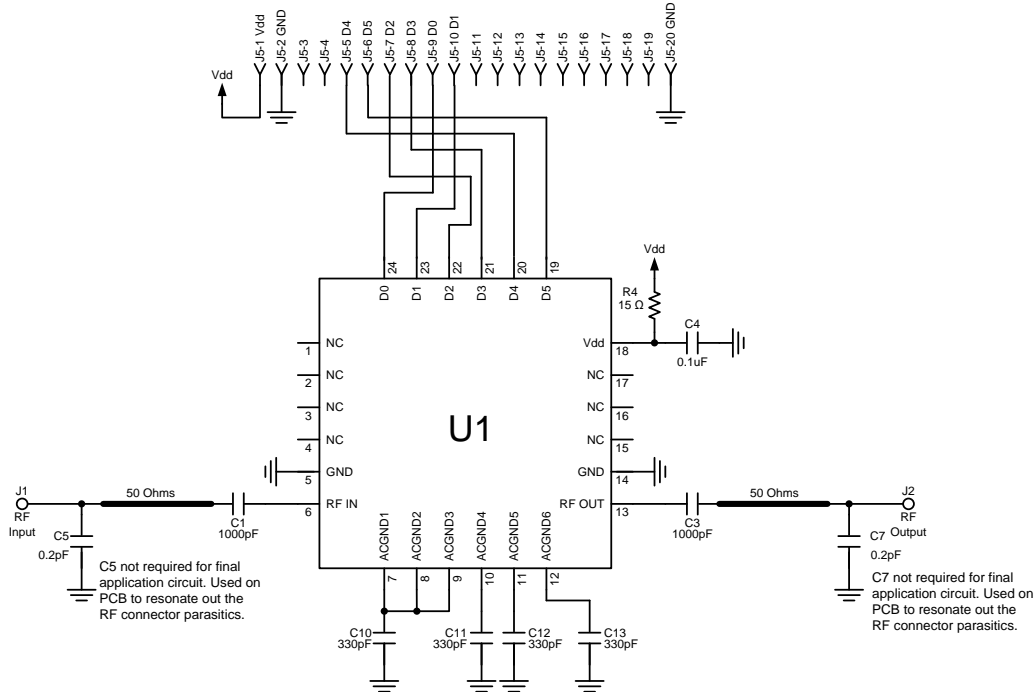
J5-1 Vdd
J5-2 GND
J5-3
J5-4
J5-5 D4
J5-6 D5
J5-7 D2
J5-8 D3
J5-9 D0
J5-10 D1
J5-11
J5-12
J5-13
J5-14
J5-15
J5-16
J5-17
J5-18
J5-19
J5-20 GND

Vdd

24 23 22 21 20 19
D0 D1 D2 D3 D4 D5

Vdd
R4
15 Ω
C4
0.1uF

1 NC
2 NC
3 NC
4 NC
5 GND
6 RF IN

Vdd 18
NC 17
NC 16
NC 15
GND 14
RF OUT 13

U1

J1
RF
Input
50 Ohms
C1
1000pF
C5
0.2pF
C5 not required for final application circuit. Used on PCB to resonate out the RF connector parasitics.

ACGND1 ACGND2 ACGND3 ACGND4 ACGND5 ACGND6
7 8 9 10 11 12

C3
1000pF
50 Ohms
J2
RF
Output
C7
0.2pF
C7 not required for final application circuit. Used on PCB to resonate out the RF connector parasitics.

C10
330pF
C11
330pF
C12
330pF
C13
330pF